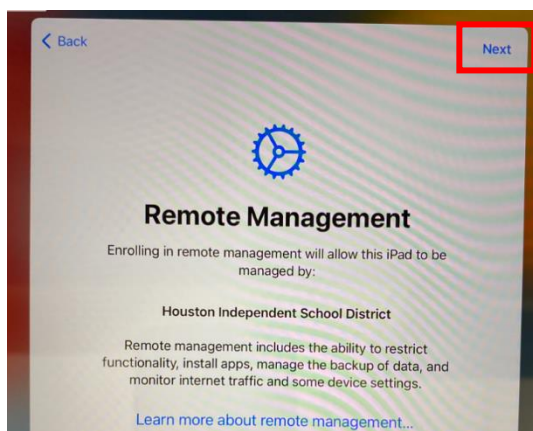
< Back

Next

Remote Management

Enrolling in remote management will allow this iPad to be managed by:

Houston Independent School District

Remote management includes the ability to restrict functionality, install apps, manage the backup of data, and monitor internet traffic and some device settings.

Learn more about remote management...